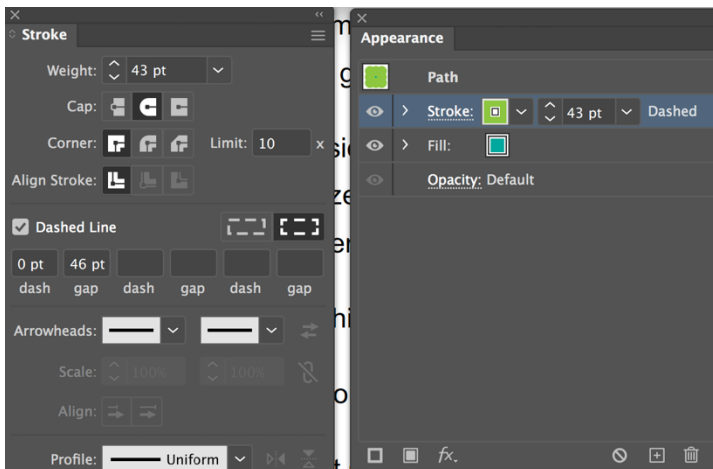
Stroke

Weight: 43 pt

Cap:

Corner: Limit: 10 x

Align Stroke:

Dashed Line

| 0 pt | 46 pt | | | | |
|---|---|---|---|---|---|
| dash | gap | dash | gap | dash | gap |

Arrowheads:

Scale: 100% 100%

Align:

Profile: Uniform

Appearance

Path

Stroke: 43 pt Dashed

Fill:

Opacity: Default

fx.